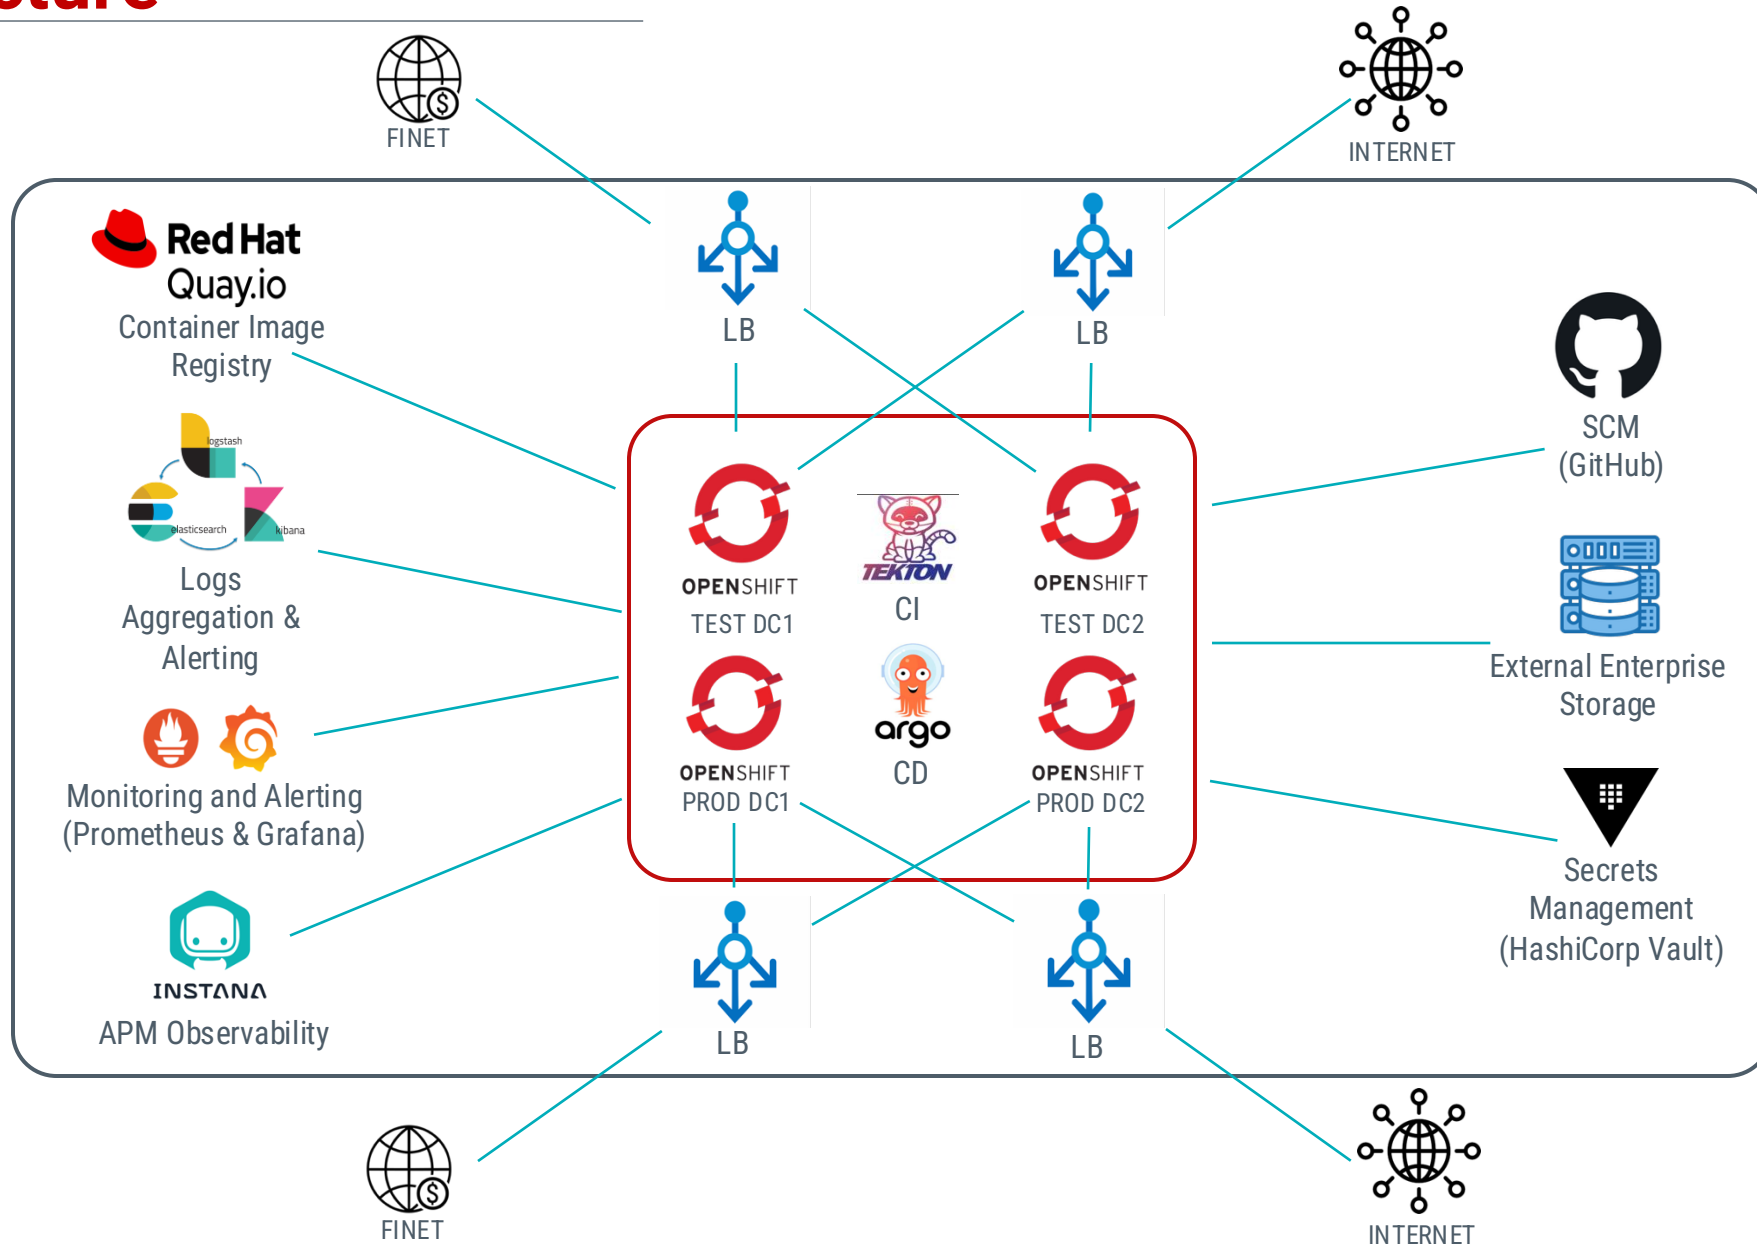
FINET

INTERNET

Red Hat Quay.io
Container Image Registry

LB

LB

logstash
elasticsearch
kibana
Logs Aggregation & Alerting

SCM (GitHub)

OPENSHIFT
TEST DC1

TEKTON
CI

OPENSHIFT
TEST DC2

External Enterprise Storage

OPENSHIFT
PROD DC1

argo
CD

OPENSHIFT
PROD DC2

Monitoring and Alerting (Prometheus & Grafana)

Secrets Management (HashiCorp Vault)

INSTANA
APM Observability

LB

LB

FINET

INTERNET